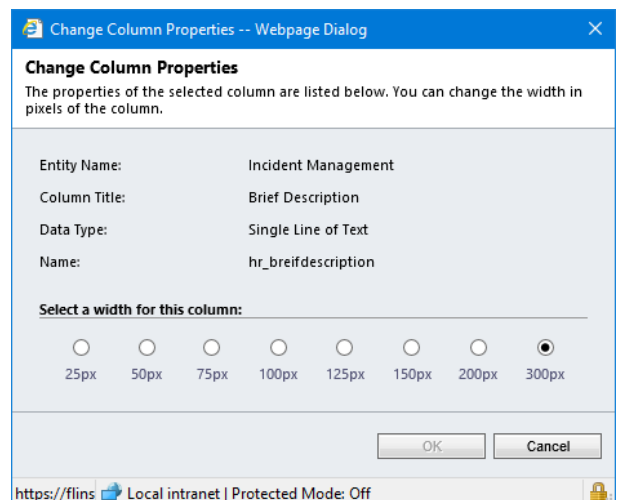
Change Column Properties -- Webpage Dialog

Change Column Properties

The properties of the selected column are listed below. You can change the width in pixels of the column.

| | |
|---|---|
| Entity Name: | Incident Management |
| Column Title: | Brief Description |
| Data Type: | Single Line of Text |
| Name: | hr_breifdescription |

Select a width for this column:

25px 50px 75px 100px 125px 150px 200px 300px

OK Cancel

https://flins Local intranet | Protected Mode: Off